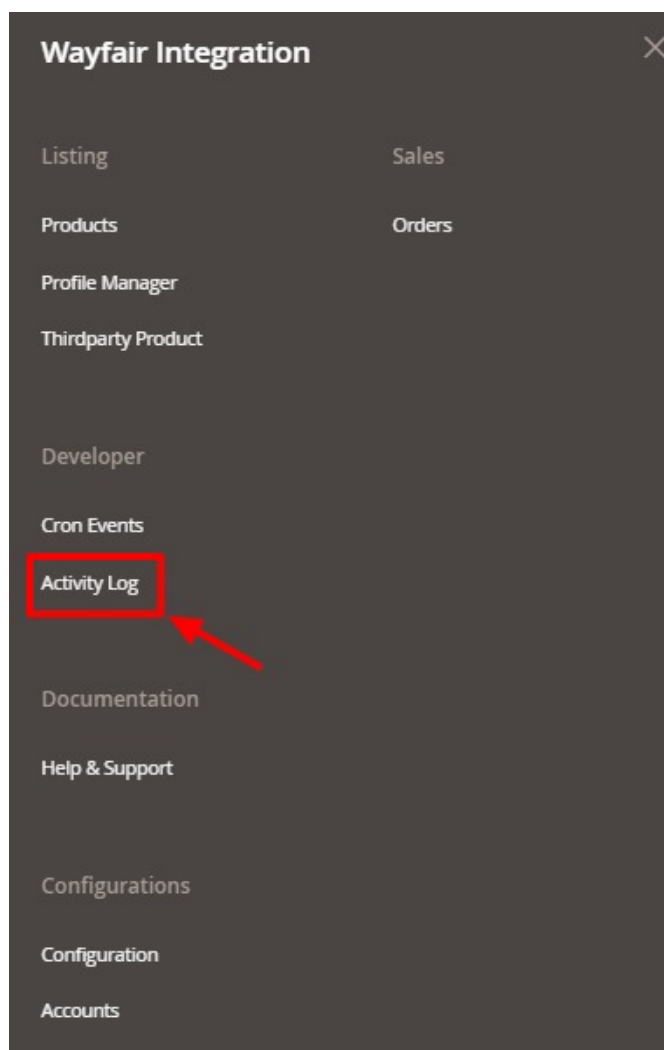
Wayfair Integration

Listing

Products

Profile Manager

Thirdparty Product

Developer

Cron Events

Activity Log

Documentation

Help & Support

Configurations

Configuration

Accounts

Sales

Orders